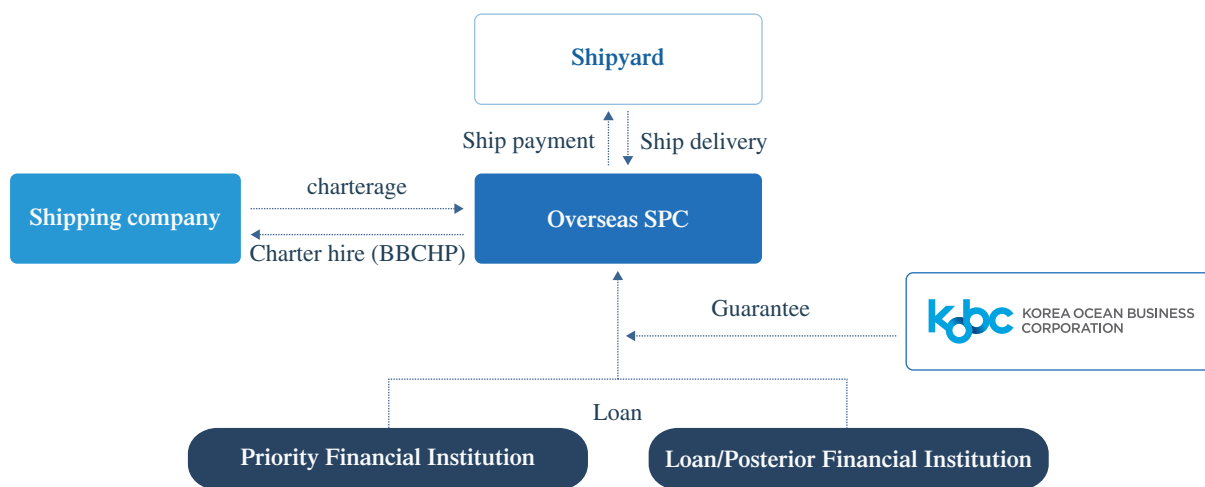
Shipyard

Ship payment

Ship delivery

Shipping company

charterage

Charter hire (BBCHP)

Overseas SPC

Guarantee

kobc KOREA OCEAN BUSINESS CORPORATION

Loan

Priority Financial Institution

Loan/Posterior Financial Institution